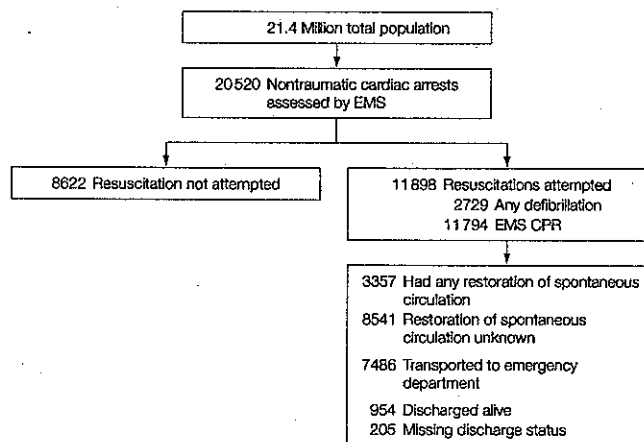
21.4 Million total population

20520 Nontraumatic cardiac arrests assessed by EMS

8622 Resuscitation not attempted

11898 Resuscitations attempted
2729 Any defibrillation
11794 EMS CPR

3357 Had any restoration of spontaneous circulation
8541 Restoration of spontaneous circulation unknown
7486 Transported to emergency department
954 Discharged alive
205 Missing discharge status